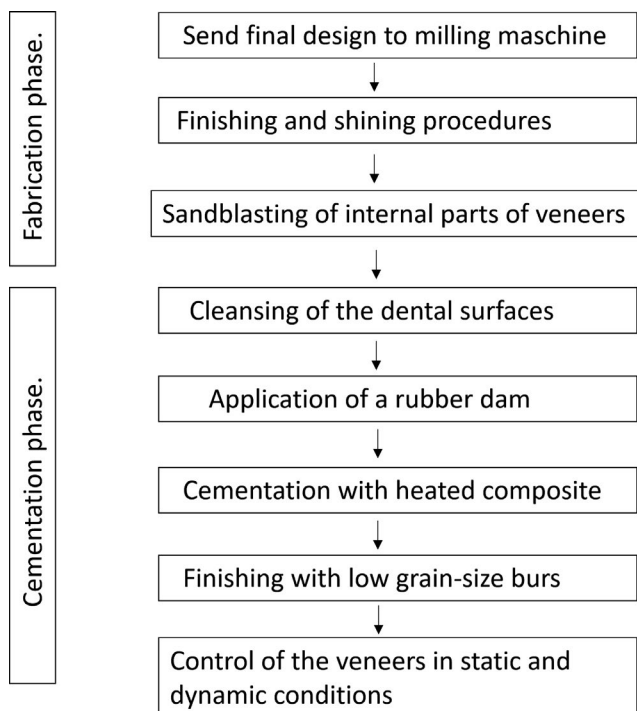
Fabrication phase.

Send final design to milling maschine

Finishing and shining procedures

Sandblasting of internal parts of veneers

Cementation phase.

Cleansing of the dental surfaces

Application of a rubber dam

Cementation with heated composite

Finishing with low grain-size burs

Control of the veneers in static and dynamic conditions